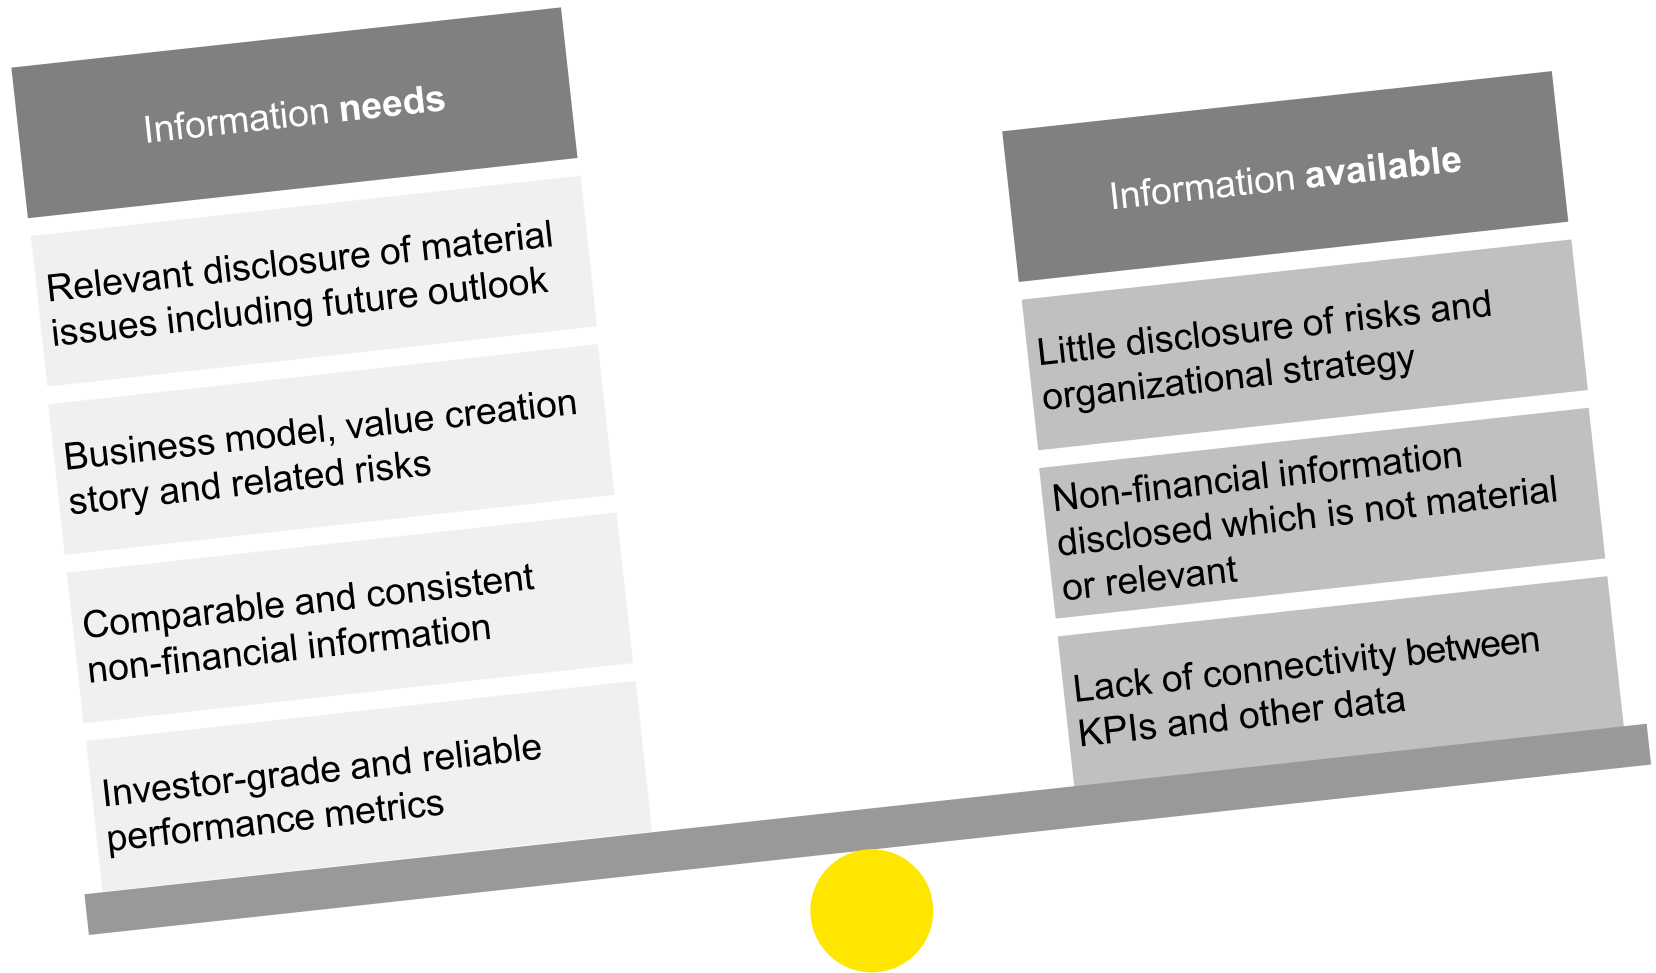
Information **needs**

Relevant disclosure of material issues including future outlook

Business model, value creation story and related risks

Comparable and consistent non-financial information

Investor-grade and reliable performance metrics

Information **available**

Little disclosure of risks and organizational strategy

Non-financial information disclosed which is not material or relevant

Lack of connectivity between KPIs and other data